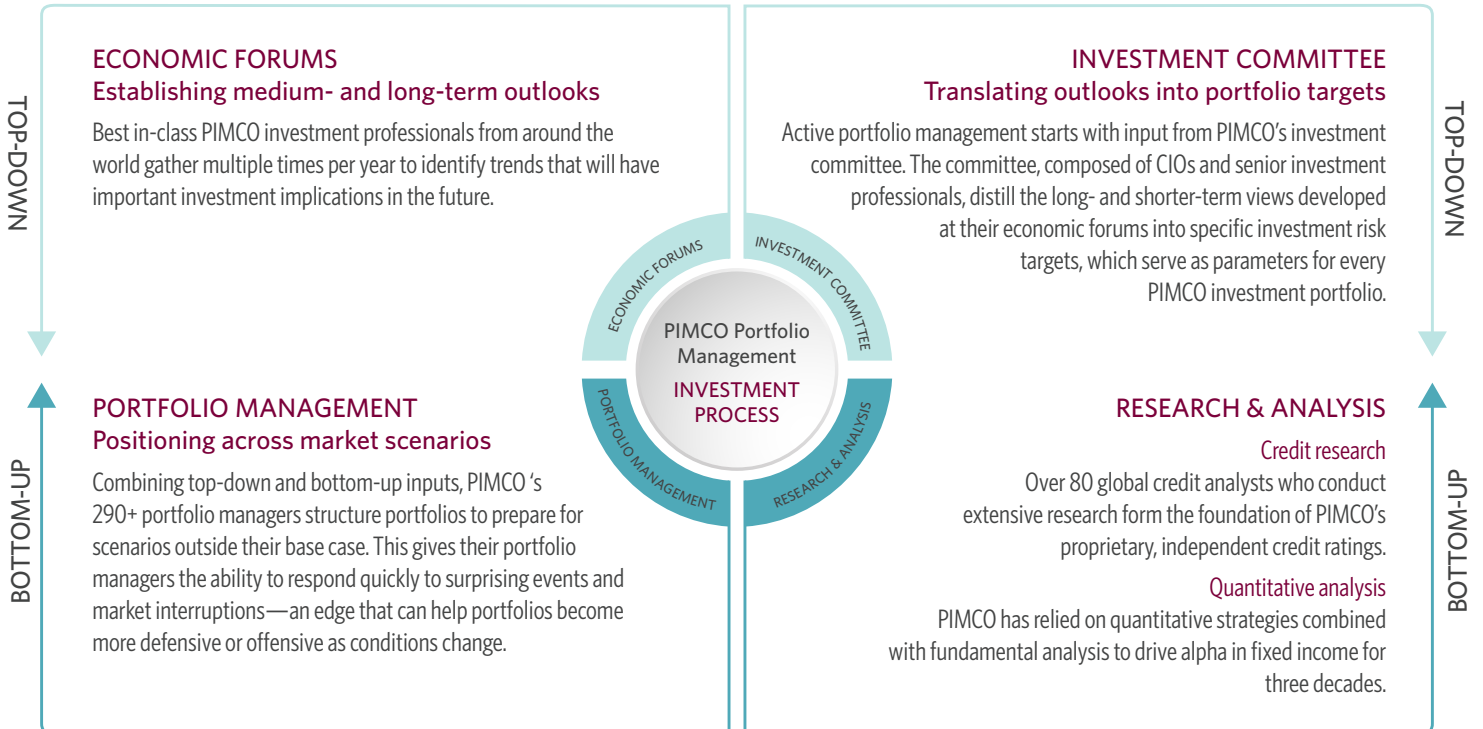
TOP-DOWN

ECONOMIC FORUMS
Establishing medium- and long-term outlooks

Best in-class PIMCO investment professionals from around the world gather multiple times per year to identify trends that will have important investment implications in the future.

INVESTMENT COMMITTEE
Translating outlooks into portfolio targets

Active portfolio management starts with input from PIMCO's investment committee. The committee, composed of CIOs and senior investment professionals, distill the long- and shorter-term views developed at their economic forums into specific investment risk targets, which serve as parameters for every PIMCO investment portfolio.

TOP-DOWN

ECONOMIC FORUMS
INVESTMENT COMMITTEE
PIMCO Portfolio Management
INVESTMENT PROCESS
PORTFOLIO MANAGEMENT
RESEARCH & ANALYSIS

BOTTOM-UP

PORTFOLIO MANAGEMENT
Positioning across market scenarios

Combining top-down and bottom-up inputs, PIMCO 's 290+ portfolio managers structure portfolios to prepare for scenarios outside their base case. This gives their portfolio managers the ability to respond quickly to surprising events and market interruptions—an edge that can help portfolios become more defensive or offensive as conditions change.

RESEARCH & ANALYSIS

Credit research
Over 80 global credit analysts who conduct extensive research form the foundation of PIMCO's proprietary, independent credit ratings.

Quantitative analysis
PIMCO has relied on quantitative strategies combined with fundamental analysis to drive alpha in fixed income for three decades.

BOTTOM-UP